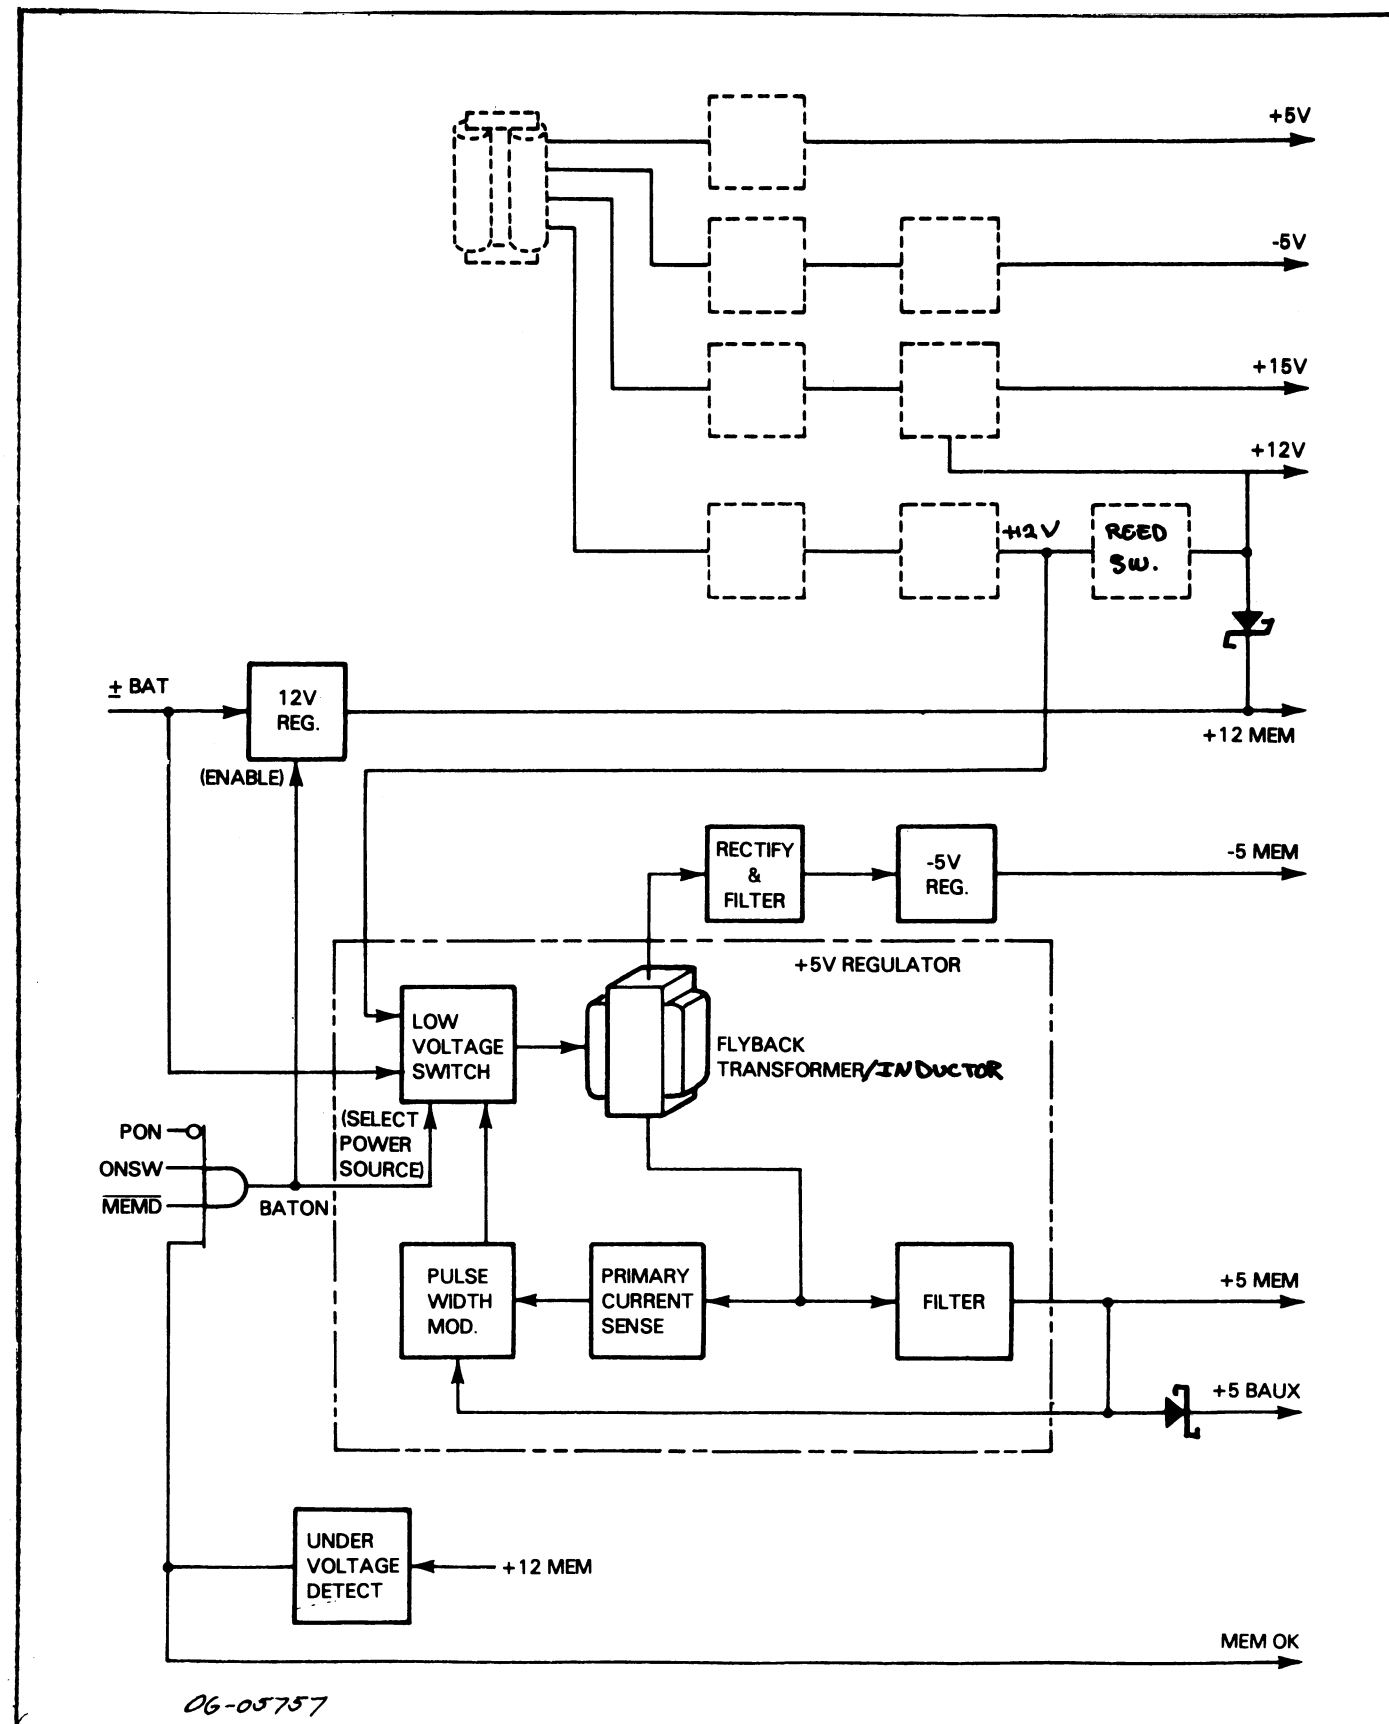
+5V

-5V

+15V

+12V

+12V

REED SW.

± BAT

12V REG.

(ENABLE)

+12 MEM

RECTIFY & FILTER

-5V REG.

-5 MEM

+5V REGULATOR

LOW VOLTAGE SWITCH

FLYBACK TRANSFORMER/INDUCTOR

PON

ONSW

$\overline{MEMD}$

BATON

(SELECT POWER SOURCE)

PULSE WIDTH MOD.

PRIMARY CURRENT SENSE

FILTER

+5 MEM

+5 BAUX

UNDER VOLTAGE DETECT

+12 MEM

MEM OK

06-05757